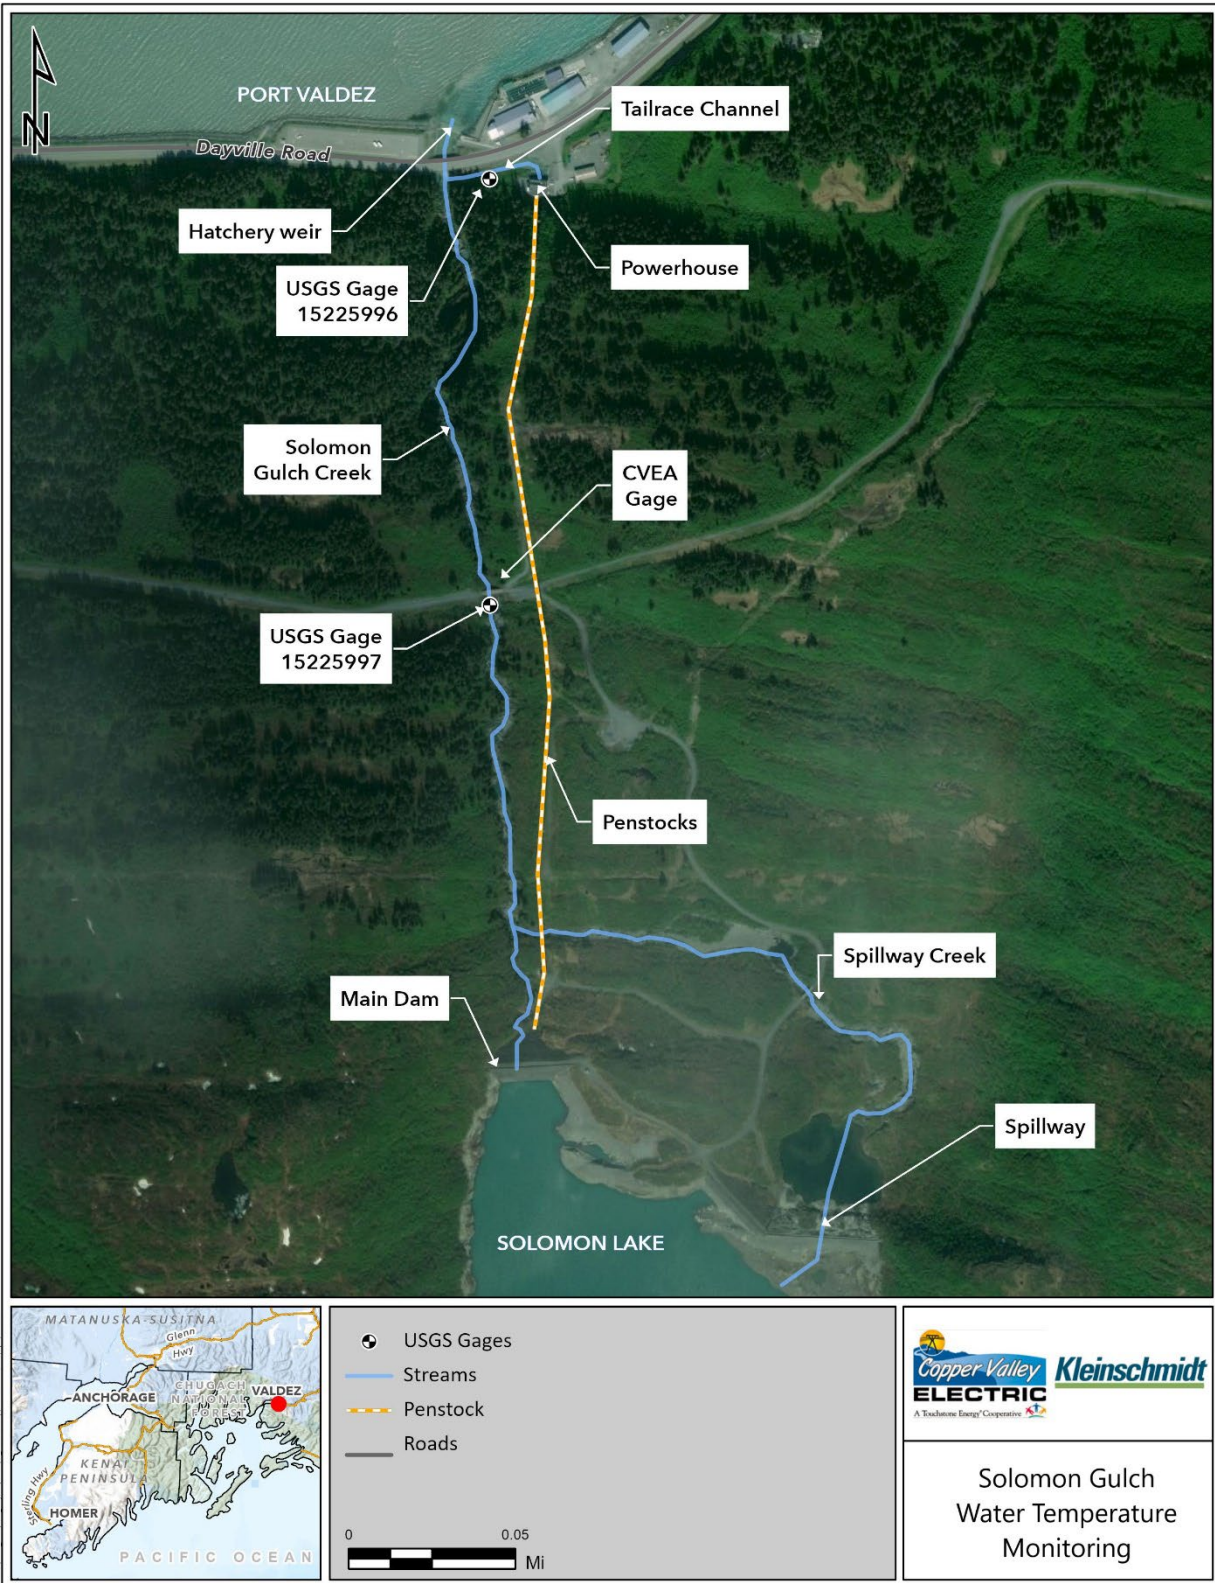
N

PORT VALDEZ

Dayville Road

Tailrace Channel

Hatchery weir

USGS Gage 15225996

Powerhouse

Solomon Gulch Creek

CVEA Gage

USGS Gage 15225997

Penstocks

Spillway Creek

Main Dam

Spillway

SOLOMON LAKE

MATANUSKA-SUSITNA
Glenn Hwy
ANCHORAGE
CHUGACH NATIONAL FOREST
VALDEZ
KENAI PENINSULA
Sterling Hwy
HOMER
PACIFIC OCEAN

USGS Gages
Streams
Penstock
Roads

0
0.05
Mi

Copper Valley ELECTRIC
A Touchstone Energy Cooperative
Kleinschmidt

Solomon Gulch Water Temperature Monitoring